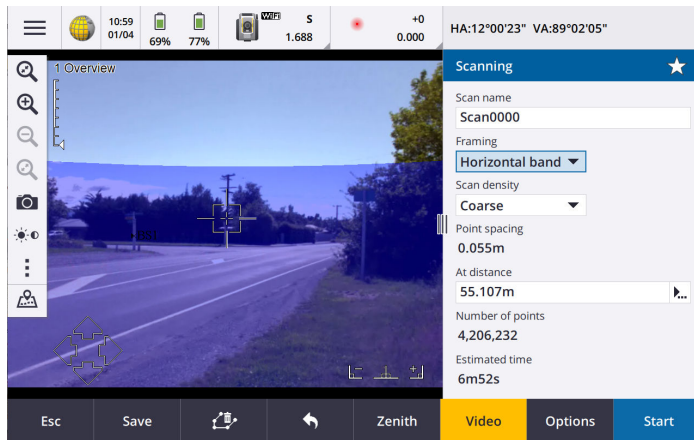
10:59
01/04
69%
77%
WiFi
S
1.688
+0
0.000
HA:12°00'23" VA:89°02'05"

1 Overview

Scanning

Scan name
Scan0000
Framing
Horizontal band
Scan density
Coarse
Point spacing
0.055m
At distance
55.107m
Number of points
4,206,232
Estimated time
6m52s

Esc
Save
Zenith
Video
Options
Start